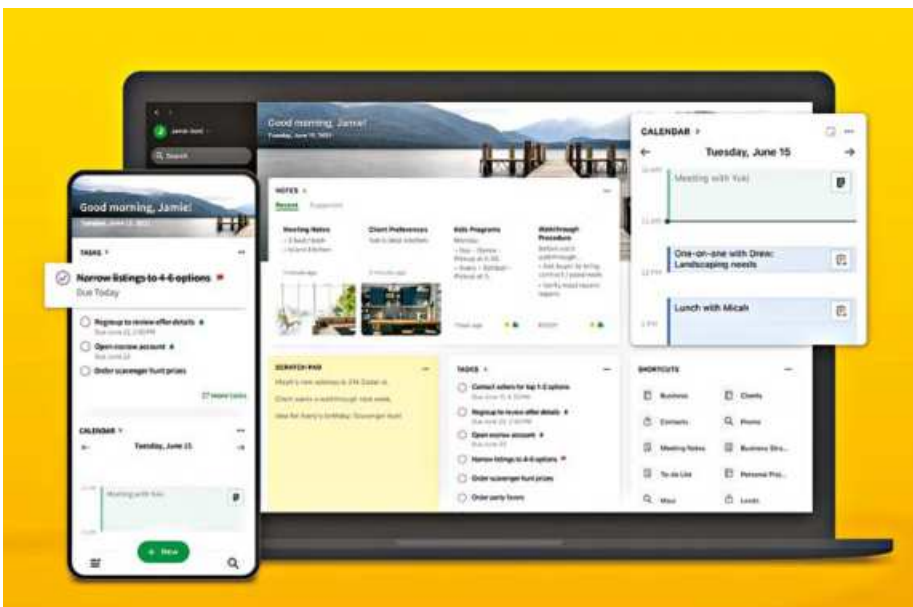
Good morning, Jamie!

Search

NOTES

Recent

Meeting Notes

Client Preferences

Kids Programs

Walkthrough Procedure

SCRATCH PAD

TASKS

Contact sellers for top 1-2 options

Regroup to review offer details

Open escrow account

Narrow listings to 4-6 options

Order scavenger hunt prizes

Order party favors

SHORTCUTS

Business

Clients

Contacts

Promo

Meeting Notes

Business Stra...

To-do List

Personal Pro...

Maui

Leads

CALENDAR

Tuesday, June 15

Meeting with Yuki

One-on-one with Drew: Landscaping needs

Lunch with Micah

Good morning, Jamie!

TASKS

Narrow listings to 4-6 options

Due Today

Regroup to review offer details

Open escrow account

Order scavenger hunt prizes

CALENDAR

Tuesday, June 15

Meeting with Yuki

New